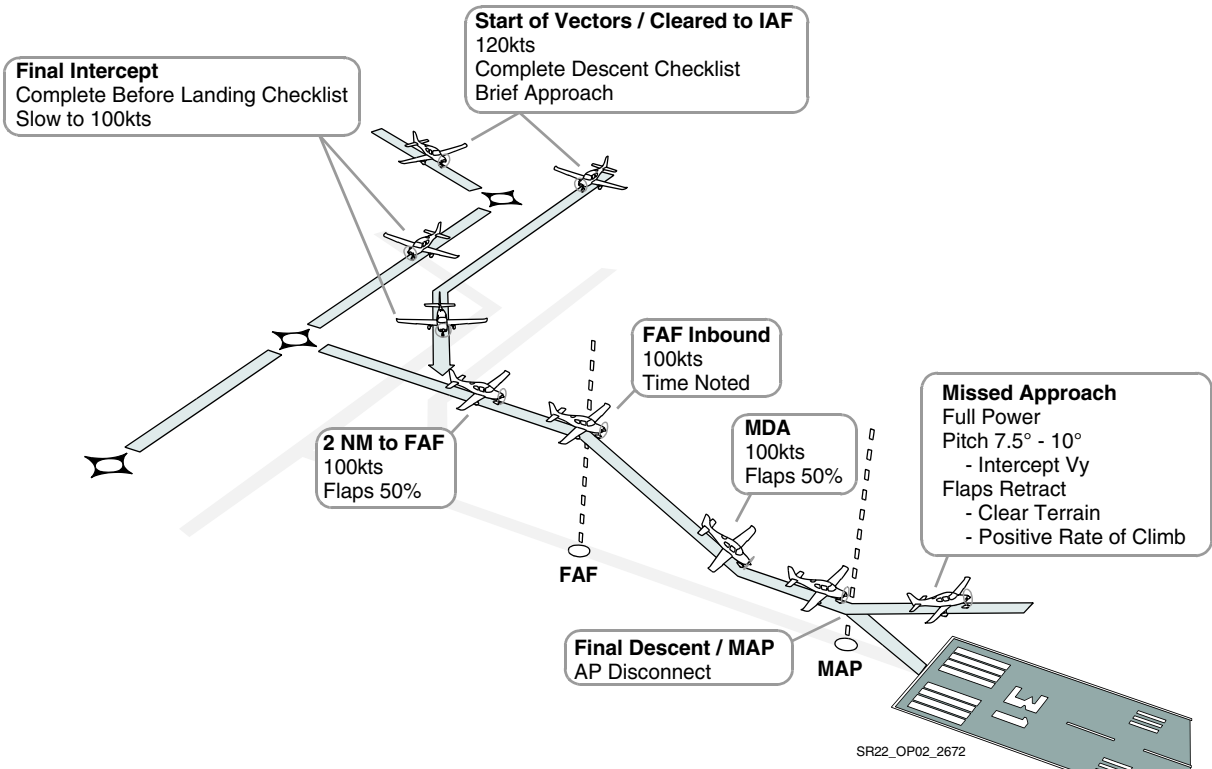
Start of Vectors / Cleared to IAF
120kts
Complete Descent Checklist
Brief Approach

Final Intercept
Complete Before Landing Checklist
Slow to 100kts

FAF Inbound
100kts
Time Noted

Missed Approach
Full Power
Pitch 7.5° - 10°
- Intercept Vy
Flaps Retract
- Clear Terrain
- Positive Rate of Climb

MDA
100kts
Flaps 50%

2 NM to FAF
100kts
Flaps 50%

FAF

Final Descent / MAP
AP Disconnect

MAP

SR22_OP02_2672